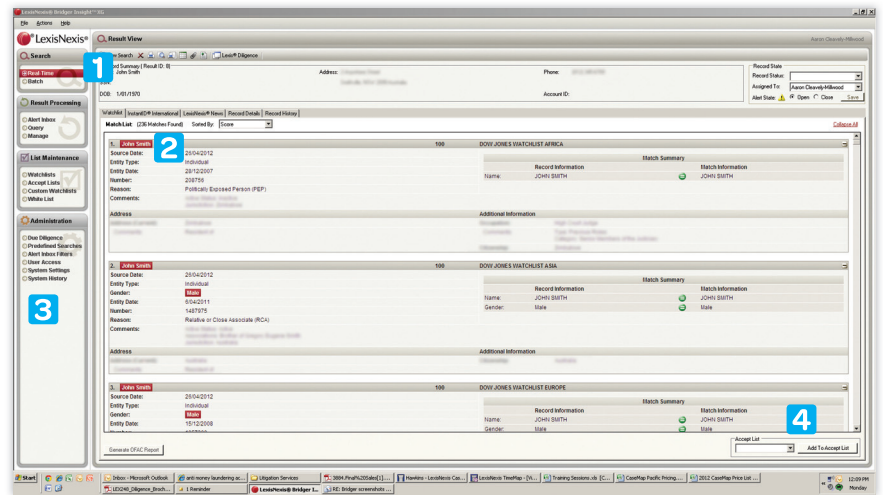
LexisNexis® Bridger Insight™ XG
File Actions Help

LexisNexis® Result View Aaron Cleavely-Millwood

Search
Real Time
Batch

Result Processing
Alert Inbox
Query
Manage

List Maintenance
Watchlists
Accept Lists
Custom Watchlists
White List

Administration
Due Diligence
Predefined Searches
Alert Inbox Filters
User Access
System Settings
System History

1 New Search Lexis® Diligence

Record Summary [ Result ID: 8]
John Smith
Address: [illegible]
Phone: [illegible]
DOB: 1/01/1970
Account ID:

Record State
Record Status:
Assigned To: Aaron Cleavely-Millwood
Alert State: Open Close Save

Watchlist | InstantID® International | LexisNexis® News | Record Details | Record History

Match List: (236 Matches Found) Sorted By: Score Collapse All

2

1. John Smith 100 DOW JONES WATCHLIST AFRICA
Source Date: 25/04/2012
Entity Type: Individual
Entity Date: 28/12/2007
Number: 208756
Reason: Politically Exposed Person (PEP)
Comments: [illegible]
Match Summary
Record Information Match Information
Name: JOHN SMITH JOHN SMITH
Address Additional Information

2. John Smith 100 DOW JONES WATCHLIST ASIA
Source Date: 25/04/2012
Entity Type: Individual
Gender: Male
Entity Date: 6/04/2011
Number: 1487975
Reason: Relative or Close Associate (RCA)
Comments: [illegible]
Match Summary
Record Information Match Information
Name: JOHN SMITH JOHN SMITH
Gender: Male Male
Address Additional Information

3. John Smith 100 DOW JONES WATCHLIST EUROPE
Source Date: 25/04/2012
Entity Type: Individual
Gender: Male
Entity Date: 15/12/2008
Match Summary
Record Information Match Information
Name: JOHN SMITH JOHN SMITH
Gender: Male Male

3

4

Generate OFAC Report
Accept List
Add To Accept List

Start
Inbox - Microsoft Outlook
anti money laundering ac...
Litigation Services
3884.Final%20Sales[1]...
Hawkins - LexisNexis Cas...
LexisNexis TimeMap - [W...
Training Sessions.xls [C...
CaseMap Pacific Pricing...
2012 CaseMap Price List ...
LEX240_Diligence_Broch...
1 Reminder
LexisNexis® Bridger I...
RE: Bridger screenshots ...
12:09 PM
Monday